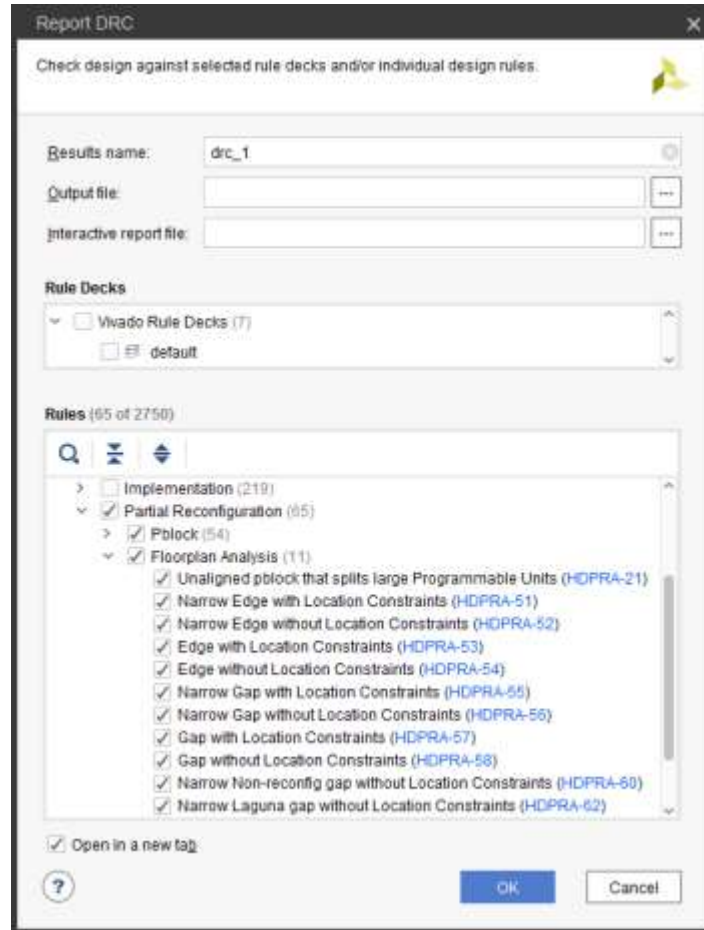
Report DRC

Check design against selected rule decks and/or individual design rules.

Results name: drc_1

Output file:

Interactive report file:

Rule Decks

Vivado Rule Decks (7)

default

Rules (65 of 2750)

Implementation (219)

Partial Reconfiguration (65)

Pblock (54)

Floorplan Analysis (11)

Unaligned pblock that splits large Programmable Units (HDPRA-21)

Narrow Edge with Location Constraints (HDPRA-51)

Narrow Edge without Location Constraints (HDPRA-52)

Edge with Location Constraints (HDPRA-53)

Edge without Location Constraints (HDPRA-54)

Narrow Gap with Location Constraints (HDPRA-55)

Narrow Gap without Location Constraints (HDPRA-56)

Gap with Location Constraints (HDPRA-57)

Gap without Location Constraints (HDPRA-58)

Narrow Non-reconfig gap without Location Constraints (HDPRA-60)

Narrow Laguna gap without Location Constraints (HDPRA-62)

Open in a new tab

?

OK

Cancel